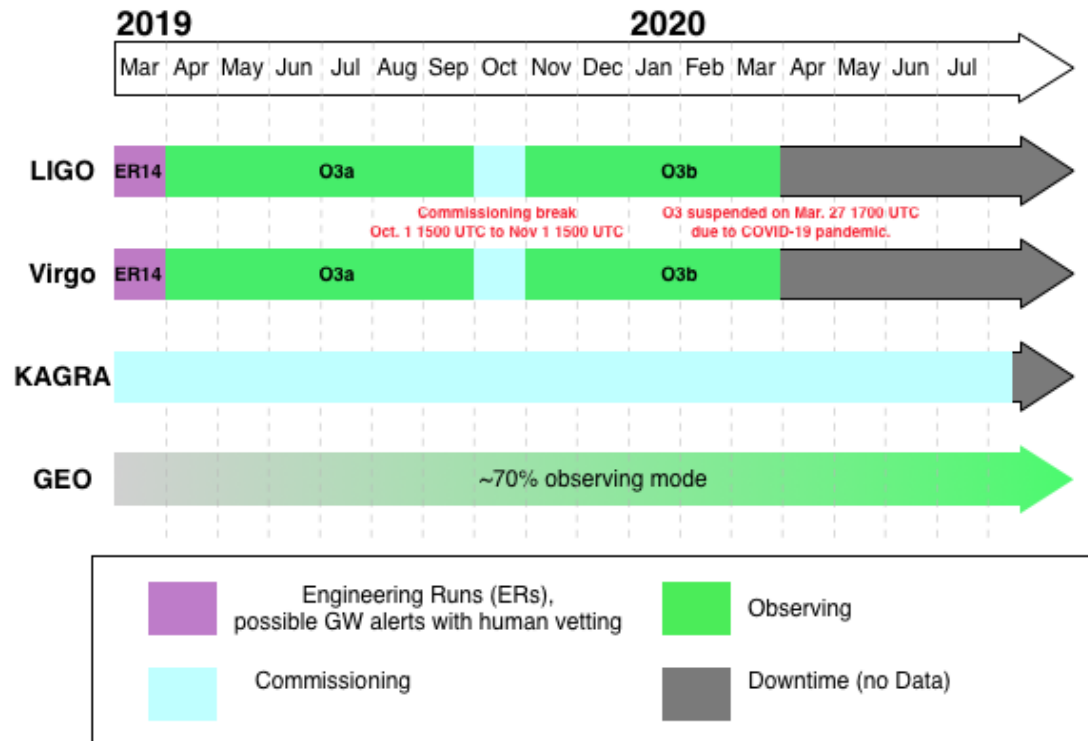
2019

2020

Mar Apr May Jun Jul Aug Sep Oct Nov Dec Jan Feb Mar Apr May Jun Jul

LIGO ER14 O3a O3b

Commissioning break Oct. 1 1500 UTC to Nov 1 1500 UTC

O3 suspended on Mar. 27 1700 UTC due to COVID-19 pandemic.

Virgo ER14 O3a O3b

KAGRA

GEO ~70% observing mode

Engineering Runs (ERs), possible GW alerts with human vetting

Observing

Commissioning

Downtime (no Data)